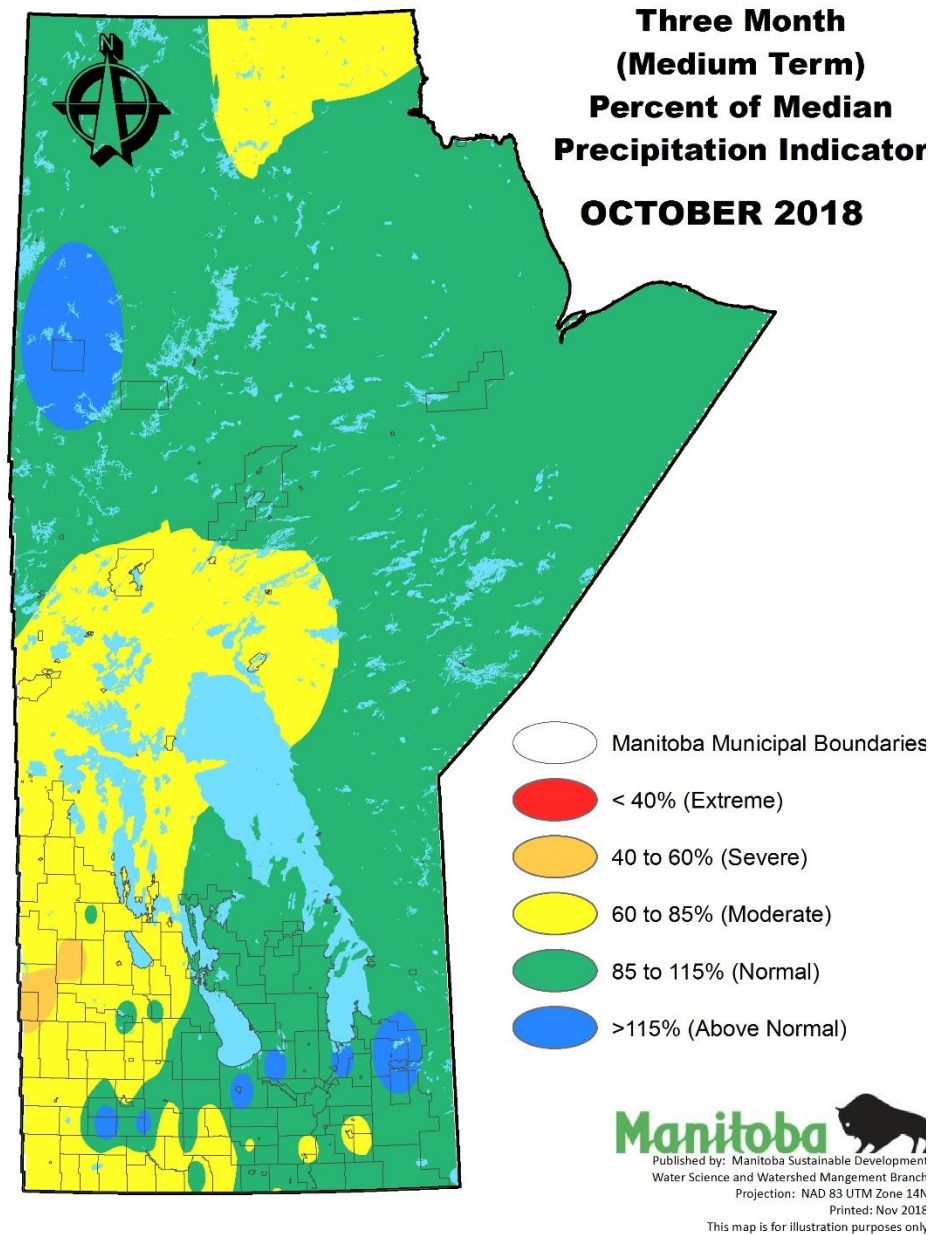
N

Three Month (Medium Term) Percent of Median Precipitation Indicator

OCTOBER 2018

Manitoba Municipal Boundaries

< 40% (Extreme)

40 to 60% (Severe)

60 to 85% (Moderate)

85 to 115% (Normal)

>115% (Above Normal)

Manitoba

Published by: Manitoba Sustainable Development
Water Science and Watershed Mangement Branch
Projection: NAD 83 UTM Zone 14N
Printed: Nov 2018
This map is for illustration purposes only